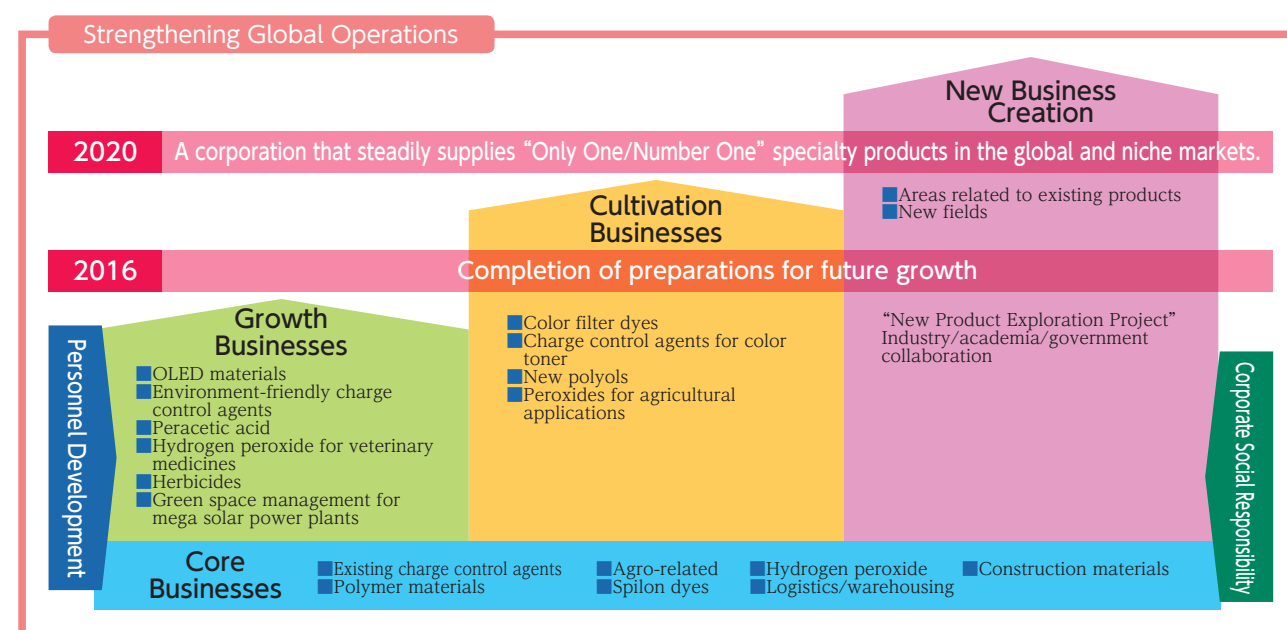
Strengthening Global Operations

New Business Creation

2020 A corporation that steadily supplies "Only One/Number One" specialty products in the global and niche markets.

■Areas related to existing products
■New fields

Cultivation Businesses

2016 Completion of preparations for future growth

Growth Businesses

■OLED materials
■Environment-friendly charge control agents
■Peracetic acid
■Hydrogen peroxide for veterinary medicines
■Herbicides
■Green space management for mega solar power plants

■Color filter dyes
■Charge control agents for color toner
■New polyols
■Peroxides for agricultural applications

"New Product Exploration Project" Industry/academia/government collaboration

Personnel Development

Corporate Social Responsibility

Core Businesses

■Existing charge control agents
■Polymer materials
■Agro-related
■Spilon dyes
■Hydrogen peroxide
■Logistics/warehousing
■Construction materials